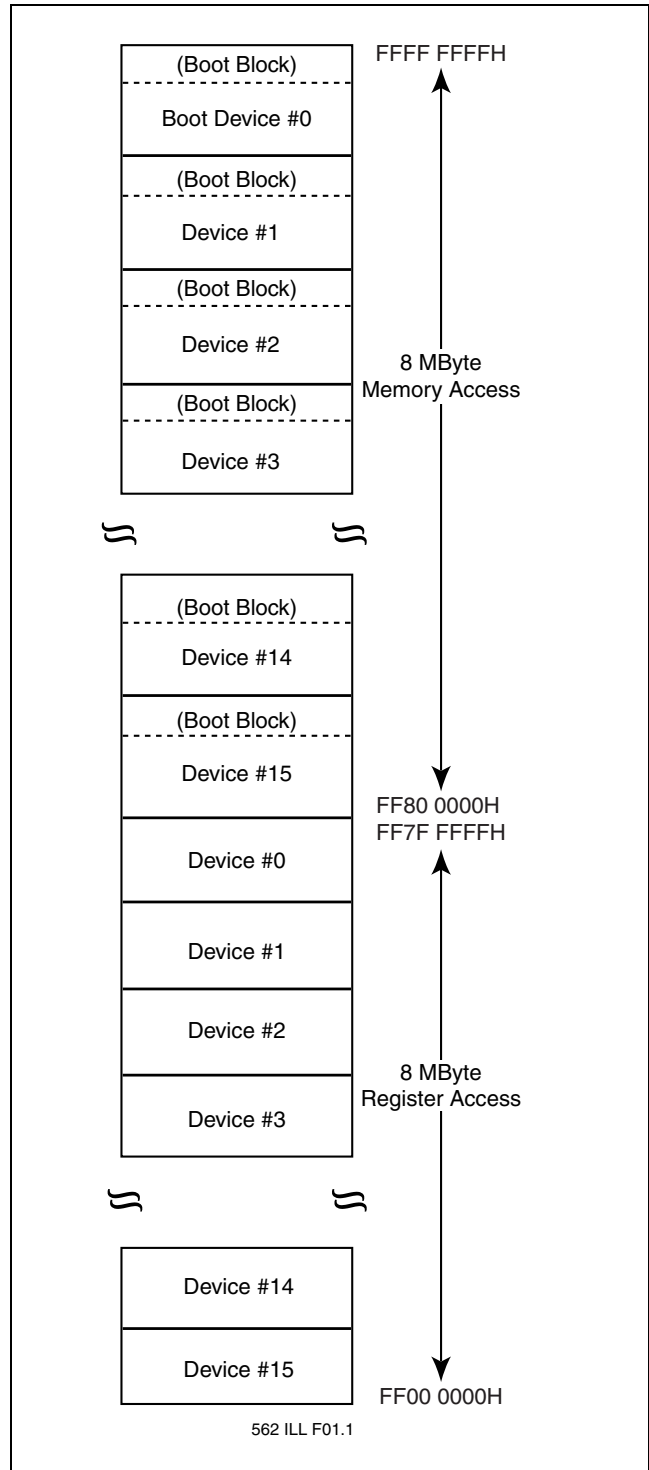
(Boot Block)
Boot Device #0
FFFF FFFFH
(Boot Block)
Device #1
(Boot Block)
Device #2
8 MByte
Memory Access
(Boot Block)
Device #3
(Boot Block)
Device #14
(Boot Block)
Device #15
FF80 0000H
FF7F FFFFH
Device #0
Device #1
Device #2
8 MByte
Register Access
Device #3
Device #14
Device #15
FF00 0000H
562 ILL F01.1